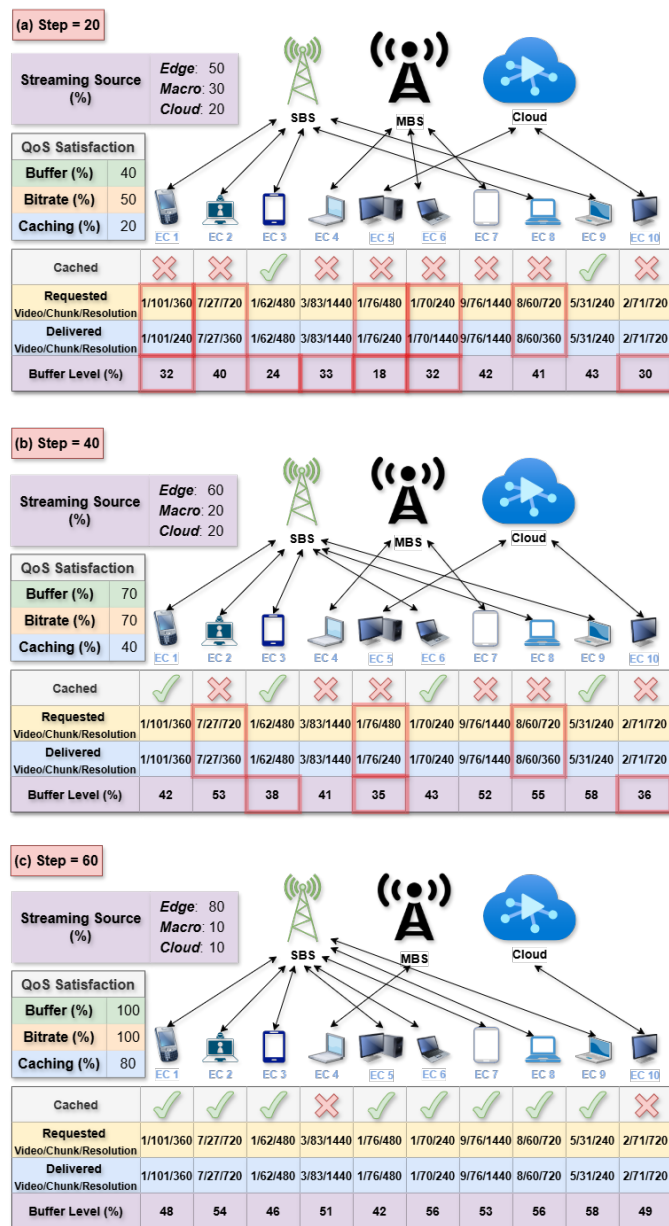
(a) Step = 20

| Streaming Source (%) | Edge: 50 Macro: 30 Cloud: 20 |
|---|---|

| QoS Satisfaction | |
|---|---|
| Buffer (%) | 40 |
| Bitrate (%) | 50 |
| Caching (%) | 20 |

SBS MBS Cloud

EC 1 EC 2 EC 3 EC 4 EC 5 EC 6 EC 7 EC 8 EC 9 EC 10

| Cached | | | | | | | | | | |
|---|---|---|---|---|---|---|---|---|---|---|
| Requested Video/Chunk/Resolution | 1/101/360 | 7/27/720 | 1/62/480 | 3/83/1440 | 1/76/480 | 1/70/240 | 9/76/1440 | 8/60/720 | 5/31/240 | 2/71/720 |
| Delivered Video/Chunk/Resolution | 1/101/240 | 7/27/360 | 1/62/480 | 3/83/1440 | 1/76/240 | 1/70/1440 | 9/76/1440 | 8/60/360 | 5/31/240 | 2/71/720 |
| Buffer Level (%) | 32 | 40 | 24 | 33 | 18 | 32 | 42 | 41 | 43 | 30 |

(b) Step = 40

| Streaming Source (%) | Edge: 60 Macro: 20 Cloud: 20 |
|---|---|

| QoS Satisfaction | |
|---|---|
| Buffer (%) | 70 |
| Bitrate (%) | 70 |
| Caching (%) | 40 |

SBS MBS Cloud

EC 1 EC 2 EC 3 EC 4 EC 5 EC 6 EC 7 EC 8 EC 9 EC 10

| Cached | | | | | | | | | | |
|---|---|---|---|---|---|---|---|---|---|---|
| Requested Video/Chunk/Resolution | 1/101/360 | 7/27/720 | 1/62/480 | 3/83/1440 | 1/76/480 | 1/70/240 | 9/76/1440 | 8/60/720 | 5/31/240 | 2/71/720 |
| Delivered Video/Chunk/Resolution | 1/101/360 | 7/27/360 | 1/62/480 | 3/83/1440 | 1/76/240 | 1/70/240 | 9/76/1440 | 8/60/360 | 5/31/240 | 2/71/720 |
| Buffer Level (%) | 42 | 53 | 38 | 41 | 35 | 43 | 52 | 55 | 58 | 36 |

(c) Step = 60

| Streaming Source (%) | Edge: 80 Macro: 10 Cloud: 10 |
|---|---|

| QoS Satisfaction | |
|---|---|
| Buffer (%) | 100 |
| Bitrate (%) | 100 |
| Caching (%) | 80 |

SBS MBS Cloud

EC 1 EC 2 EC 3 EC 4 EC 5 EC 6 EC 7 EC 8 EC 9 EC 10

| Cached | | | | | | | | | | |
|---|---|---|---|---|---|---|---|---|---|---|
| Requested Video/Chunk/Resolution | 1/101/360 | 7/27/720 | 1/62/480 | 3/83/1440 | 1/76/480 | 1/70/240 | 9/76/1440 | 8/60/720 | 5/31/240 | 2/71/720 |
| Delivered Video/Chunk/Resolution | 1/101/360 | 7/27/720 | 1/62/480 | 3/83/1440 | 1/76/480 | 1/70/240 | 9/76/1440 | 8/60/720 | 5/31/240 | 2/71/720 |
| Buffer Level (%) | 48 | 54 | 46 | 51 | 42 | 56 | 53 | 56 | 58 | 49 |